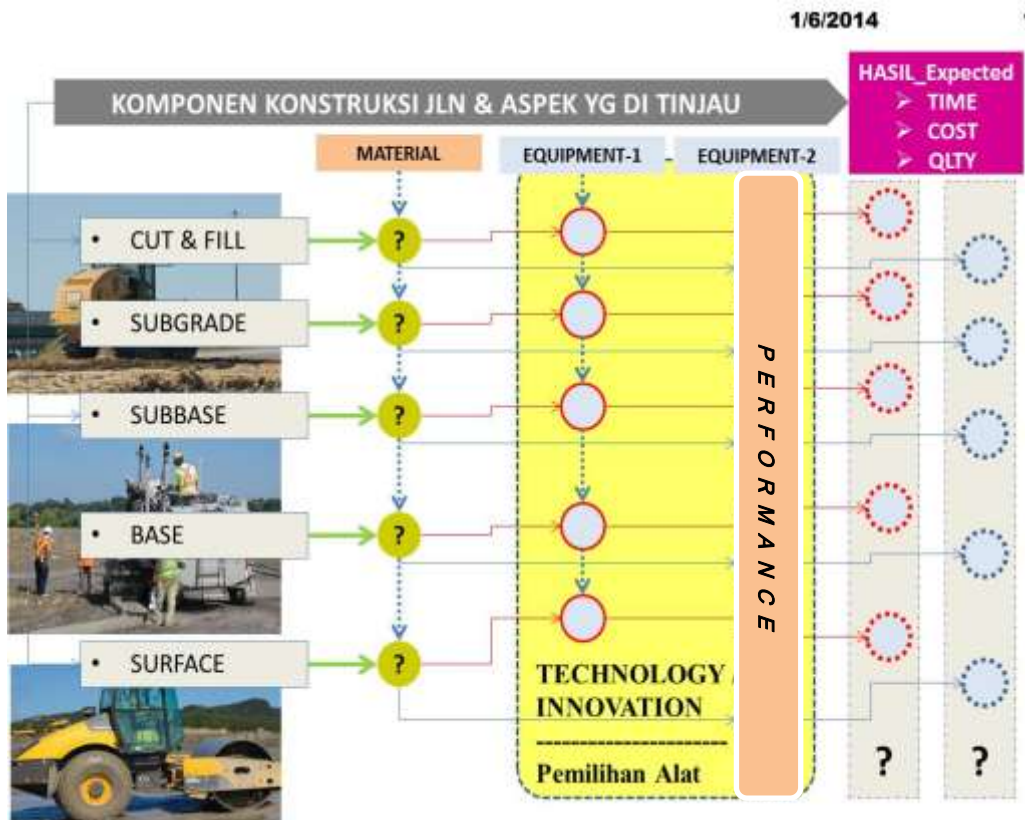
1/6/2014

KOMPONEN KONSTRUKSI JLN & ASPEK YG DI TINJAU

HASIL_Expected
➢ TIME
➢ COST
➢ QLTY

MATERIAL

EQUIPMENT-1

EQUIPMENT-2

• CUT & FILL

• SUBGRADE

• SUBBASE

• BASE

• SURFACE

?

?

?

?

?

P E R F O R M A N C E

TECHNOLOGY / INNOVATION

Pemilihan Alat

?

?